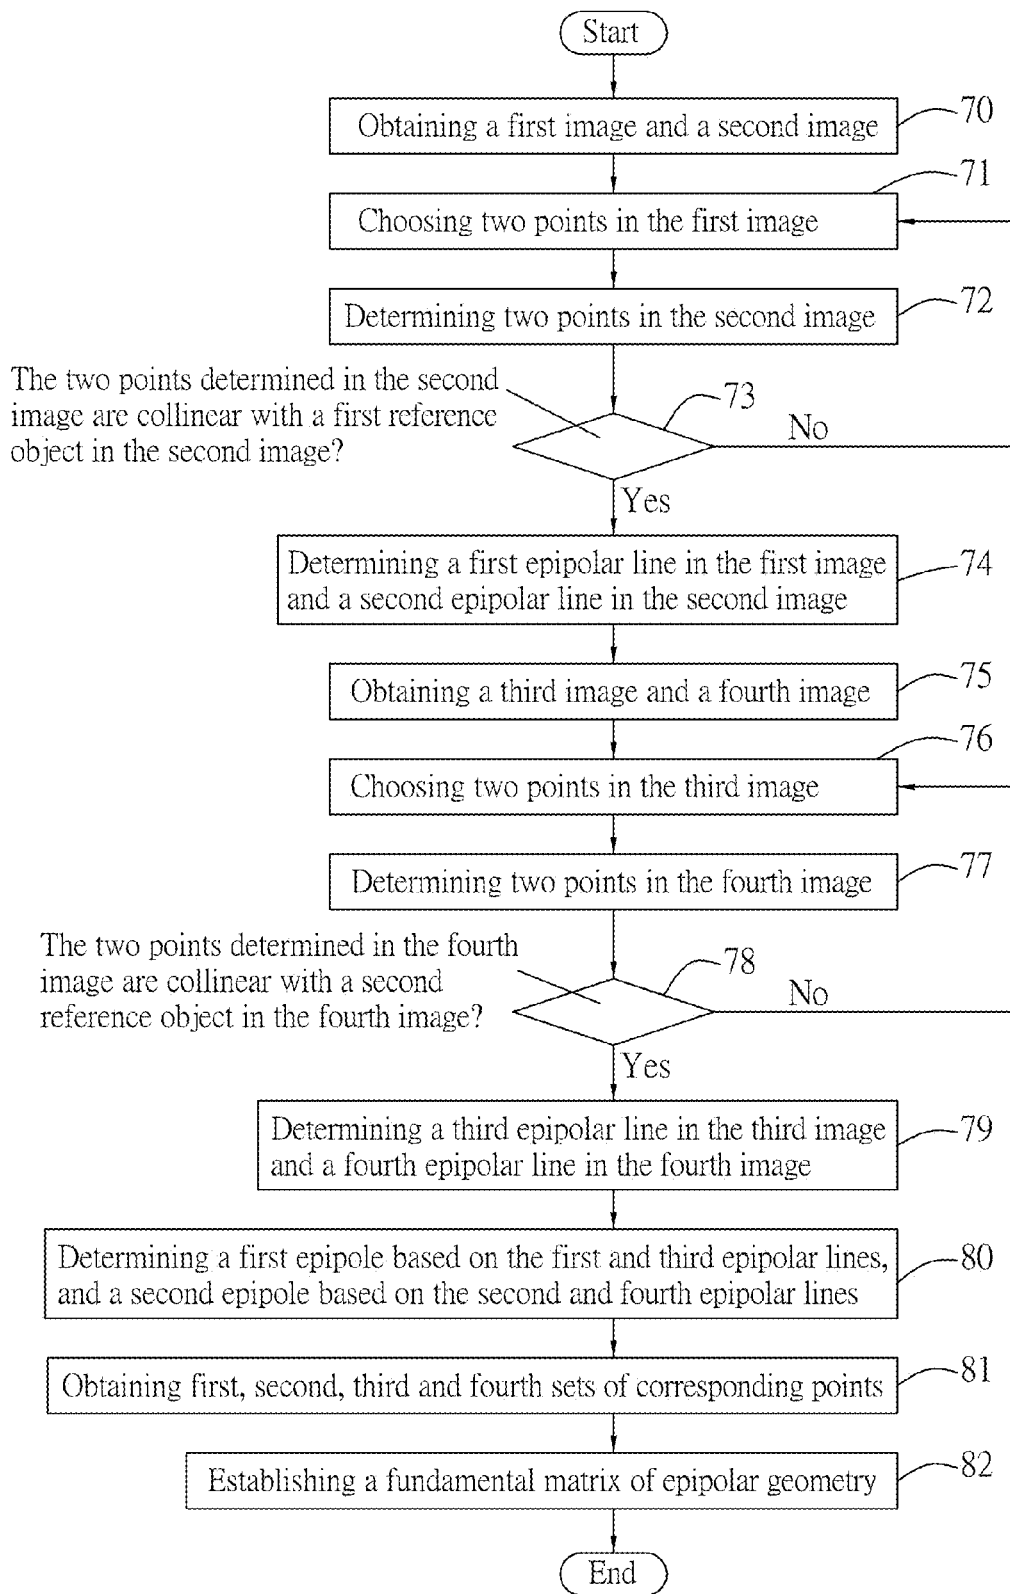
Start

Obtaining a first image and a second image

70

71

Choosing two points in the first image

Determining two points in the second image

72

The two points determined in the second image are collinear with a first reference object in the second image?

73

No

Yes

Determining a first epipolar line in the first image and a second epipolar line in the second image

74

Obtaining a third image and a fourth image

75

76

Choosing two points in the third image

Determining two points in the fourth image

77

The two points determined in the fourth image are collinear with a second reference object in the fourth image?

78

No

Yes

Determining a third epipolar line in the third image and a fourth epipolar line in the fourth image

79

Determining a first epipole based on the first and third epipolar lines, and a second epipole based on the second and fourth epipolar lines

80

Obtaining first, second, third and fourth sets of corresponding points

81

Establishing a fundamental matrix of epipolar geometry

82

End